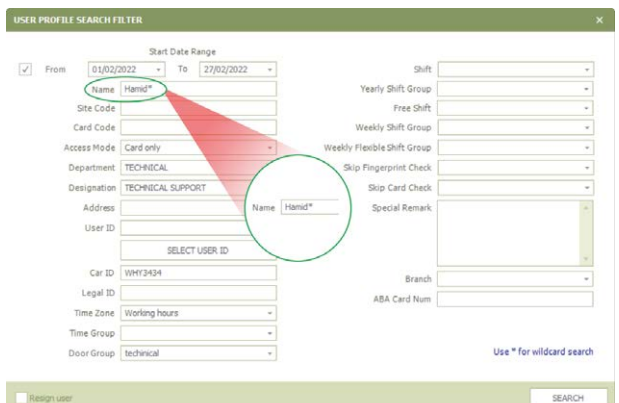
USER PROFILE SEARCH FILTER

×

Start Date Range

✓ From 01/02/2022 To 27/02/2022

Name Hamid*

Site Code

Card Code

Access Mode Card only

Department TECHNICAL

Designation TECHNICAL SUPPORT

Address

User ID

SELECT USER ID

Car ID WHY3434

Legal ID

Time Zone Working hours

Time Group

Door Group techinical

Name Hamid*

Shift

Yearly Shift Group

Free Shift

Weekly Shift Group

Weekly Flexible Shift Group

Skip Fingerprint Check

Skip Card Check

Special Remark

Branch

ABA Card Num

Use * for wildcard search

Resign user

SEARCH